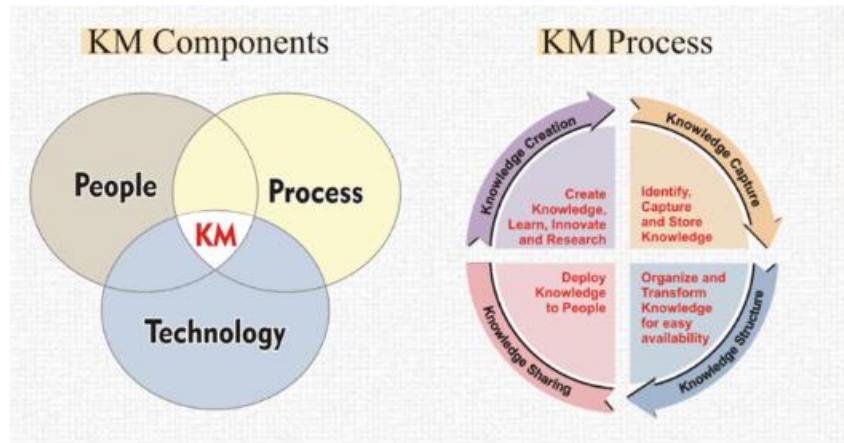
KM Components

People

Process

KM

Technology

KM Process

Knowledge Creation

Create Knowledge, Learn, Innovate and Research

Knowledge Capture

Identify, Capture and Store Knowledge

Knowledge Sharing

Deploy Knowledge to People

Knowledge Structure

Organize and Transform Knowledge for easy availability